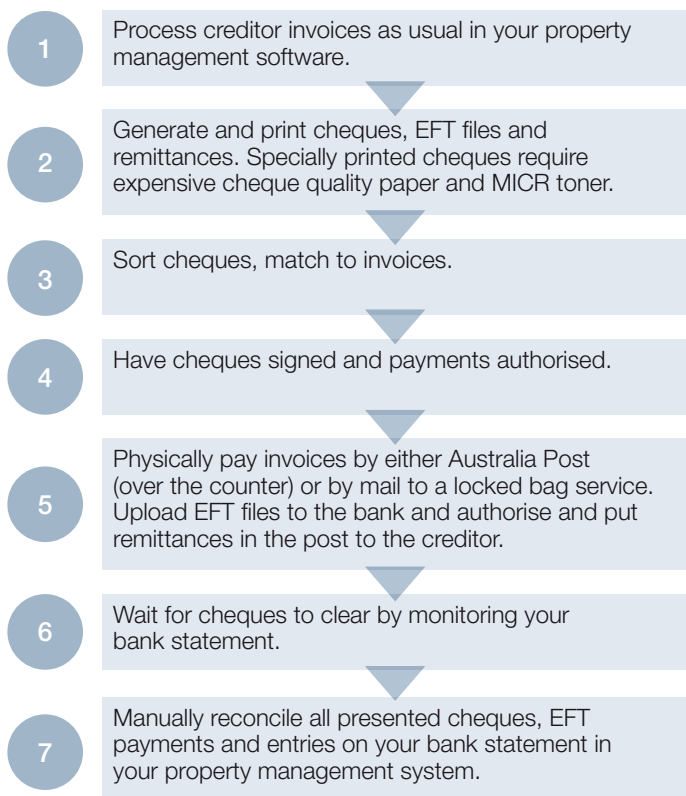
1

Process creditor invoices as usual in your property management software.

2

Generate and print cheques, EFT files and remittances. Specially printed cheques require expensive cheque quality paper and MICR toner.

3

Sort cheques, match to invoices.

4

Have cheques signed and payments authorised.

5

Physically pay invoices by either Australia Post (over the counter) or by mail to a locked bag service. Upload EFT files to the bank and authorise and put remittances in the post to the creditor.

6

Wait for cheques to clear by monitoring your bank statement.

7

Manually reconcile all presented cheques, EFT payments and entries on your bank statement in your property management system.